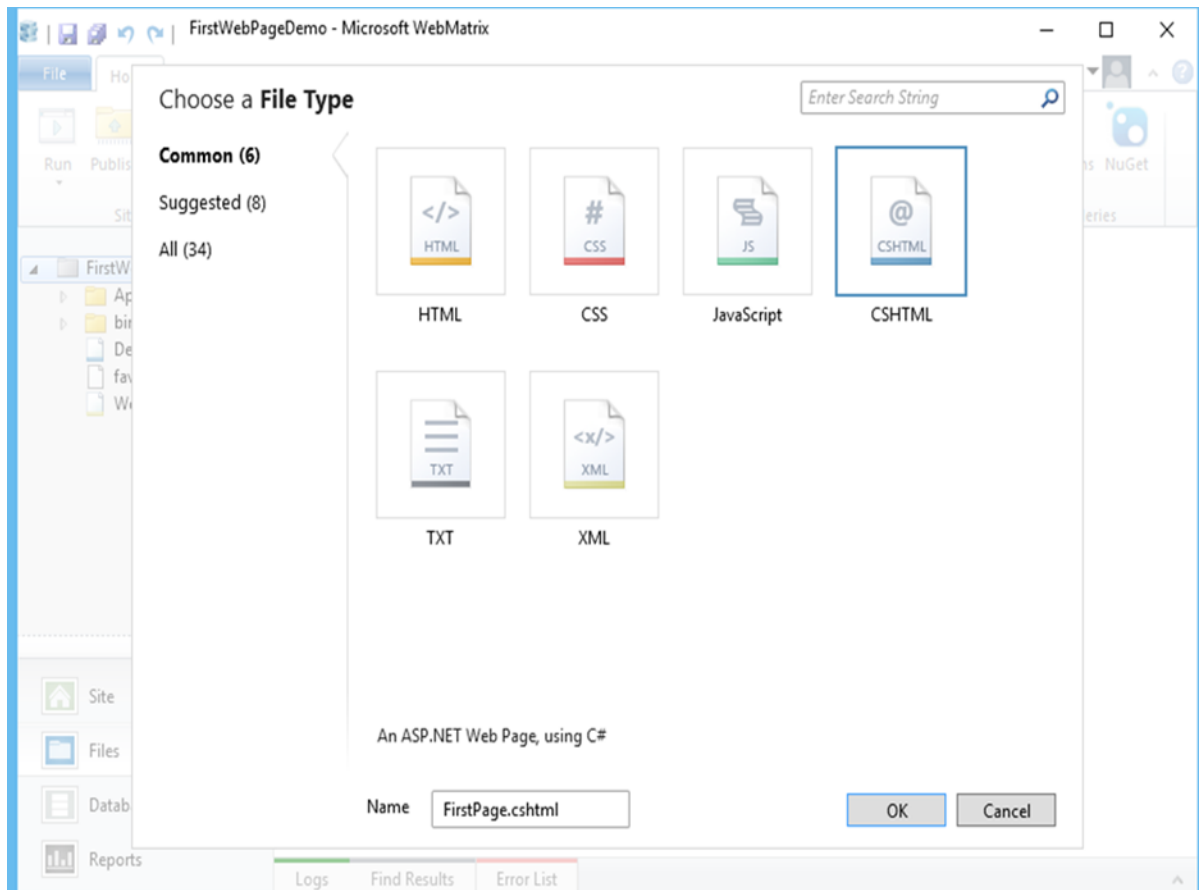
FirstWebPageDemo - Microsoft WebMatrix

File Ho

Run Publis

Sit

FirstW
Ap
bi
De
fav
We

Site
Files
Datab
Reports

ns NuGet
eries

Choose a **File Type**

Enter Search String

Common (6)
Suggested (8)
All (34)

</> HTML
HTML

# CSS
CSS

JS
JavaScript

@ CSHTML
CSHTML

TXT
TXT

<x/> XML
XML

An ASP.NET Web Page, using C#

Name FirstPage.cshtml

OK Cancel

Logs Find Results Error List